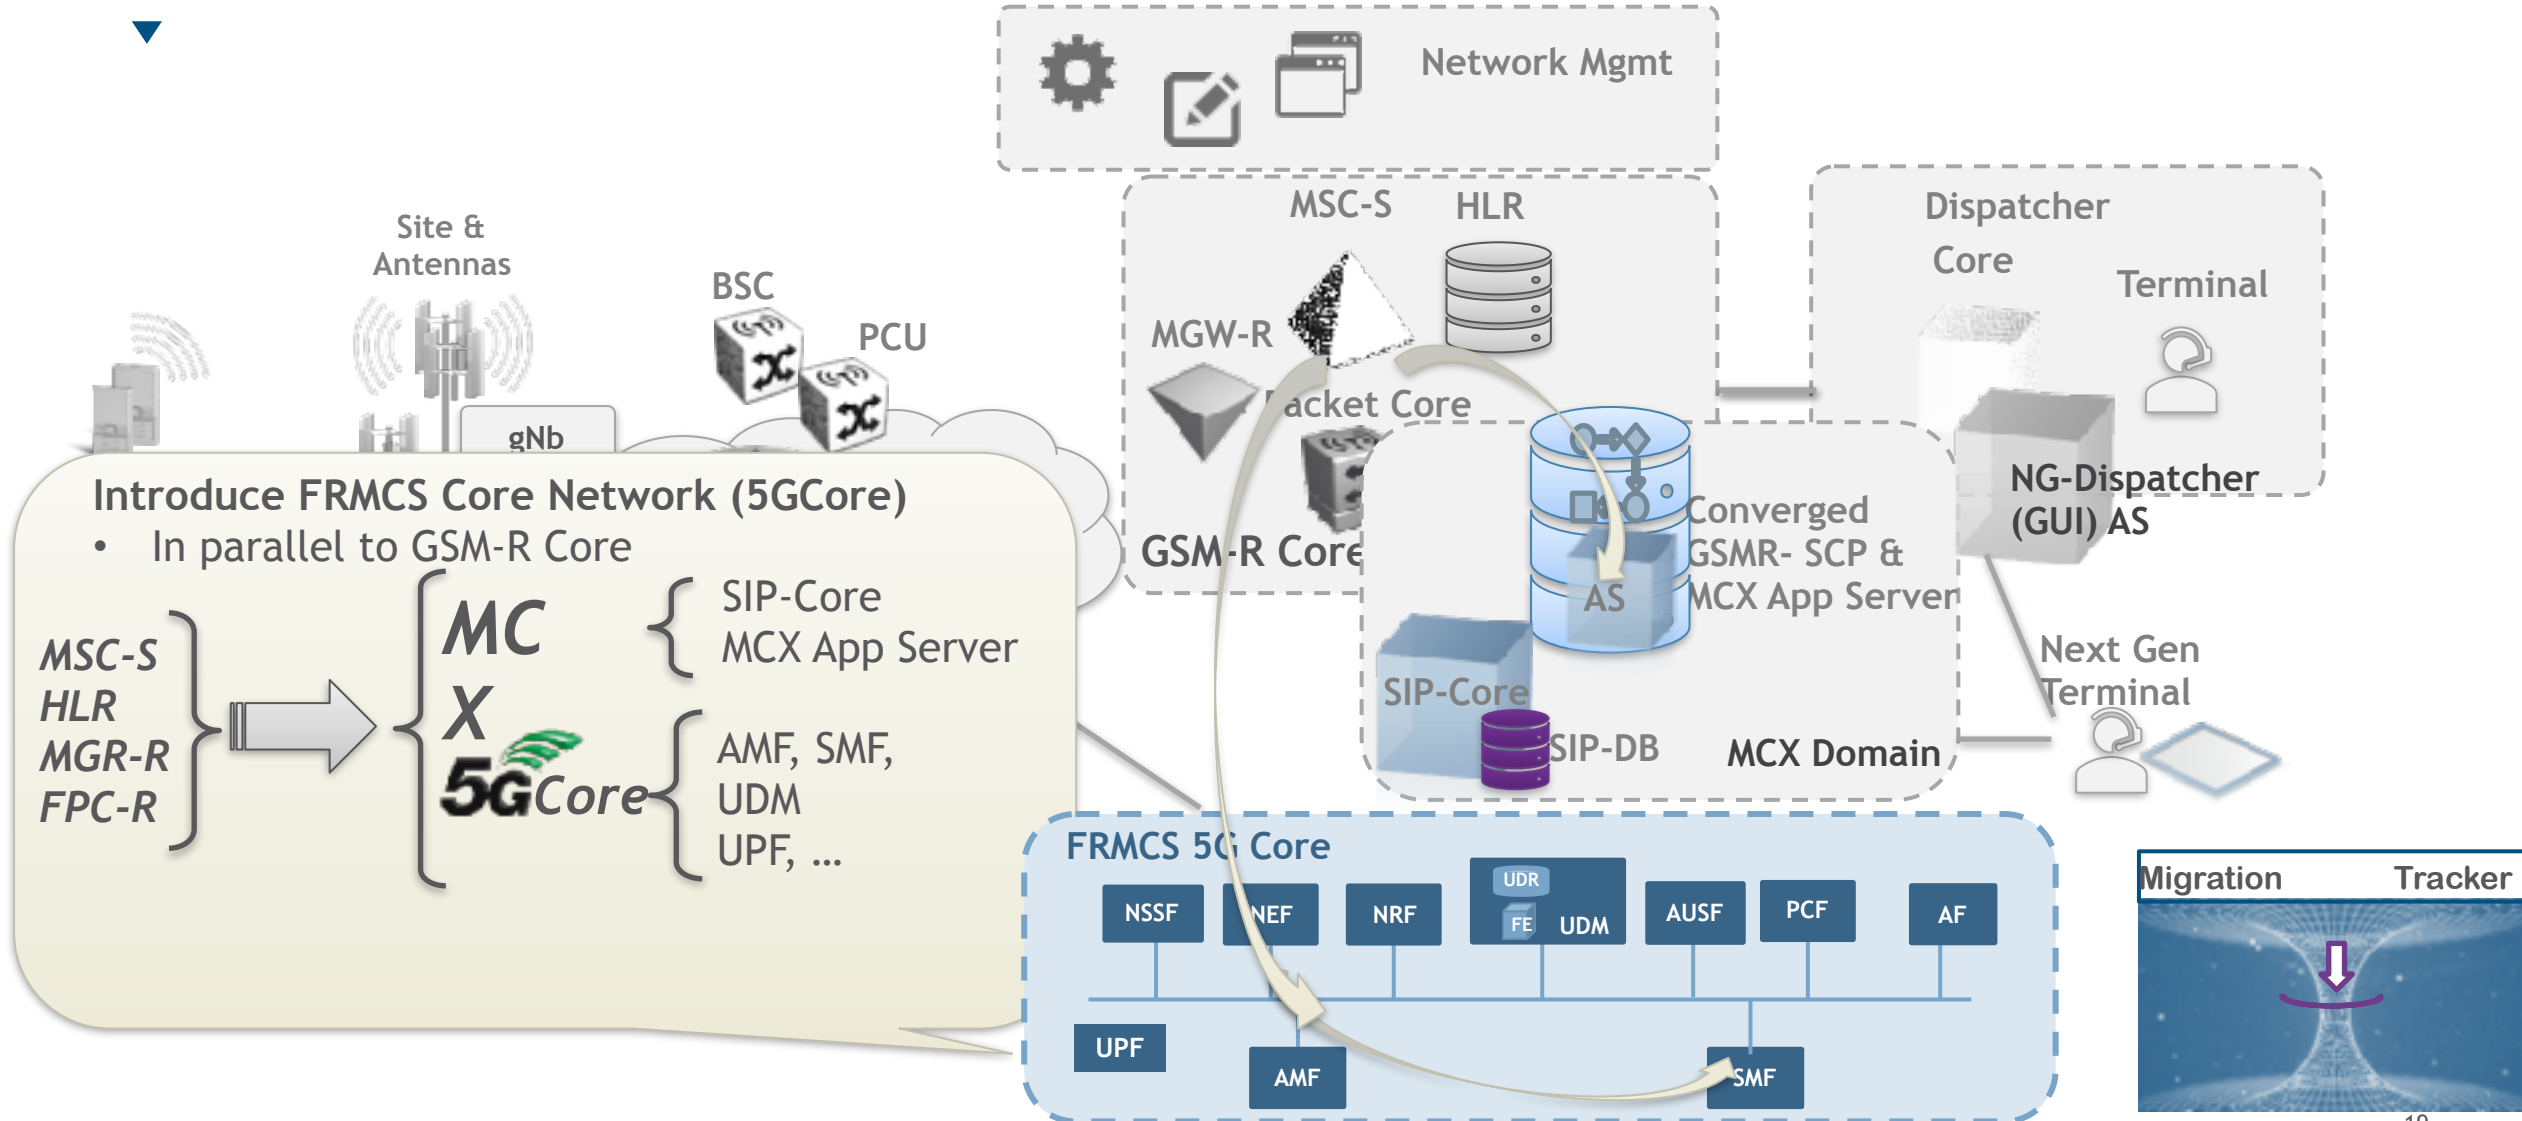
Network Mgmt

Site & Antennas

BSC

PCU

gNb

MSC-S

HLR

MGW-R

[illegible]acket Core

GSM-R Core

Dispatcher Core

Terminal

NG-Dispatcher (GUI) AS

Converged GSMR- SCP & MCX App Server

AS

SIP-Core

SIP-DB

MCX Domain

Next Gen Terminal

Introduce FRMCS Core Network (5GCore)
• In parallel to GSM-R Core

MSC-S
HLR
MGR-R
FPC-R

MC
X
5GCore

SIP-Core
MCX App Server

AMF, SMF,
UDM
UPF, ...

FRMCS 5G Core

NSSF

NEF

NRF

UDR

FE

UDM

AUSF

PCF

AF

UPF

AMF

SMF

Migration Tracker